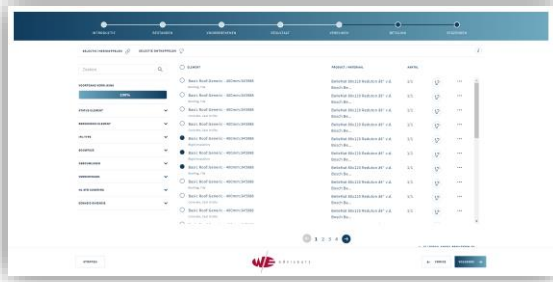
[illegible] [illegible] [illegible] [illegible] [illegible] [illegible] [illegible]

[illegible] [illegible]

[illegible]

| ELEMENT | PROJECT / MATERIAL | AANTAL |
|---|---|---|
| Basic Roof Generic - 400mm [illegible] | Dakelement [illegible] | 1/1 |
| Basic Roof Generic - 400mm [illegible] | Dakelement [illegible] | 1/1 |
| Basic Roof Generic - 400mm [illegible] | Dakelement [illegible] | 1/1 |
| Basic Roof Generic - 400mm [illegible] | Dakelement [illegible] | 1/1 |
| Basic Roof Generic - 400mm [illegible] | Dakelement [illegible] | 1/1 |
| Basic Roof Generic - 400mm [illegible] | Dakelement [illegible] | 1/1 |
| Basic Roof Generic - 400mm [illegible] | Dakelement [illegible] | 1/1 |
| Basic Roof Generic - 400mm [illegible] | Dakelement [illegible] | 1/1 |
| Basic Roof Generic - 400mm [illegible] | Dakelement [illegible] | 1/1 |

1 2 3 4 5

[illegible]

WE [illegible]

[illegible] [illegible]